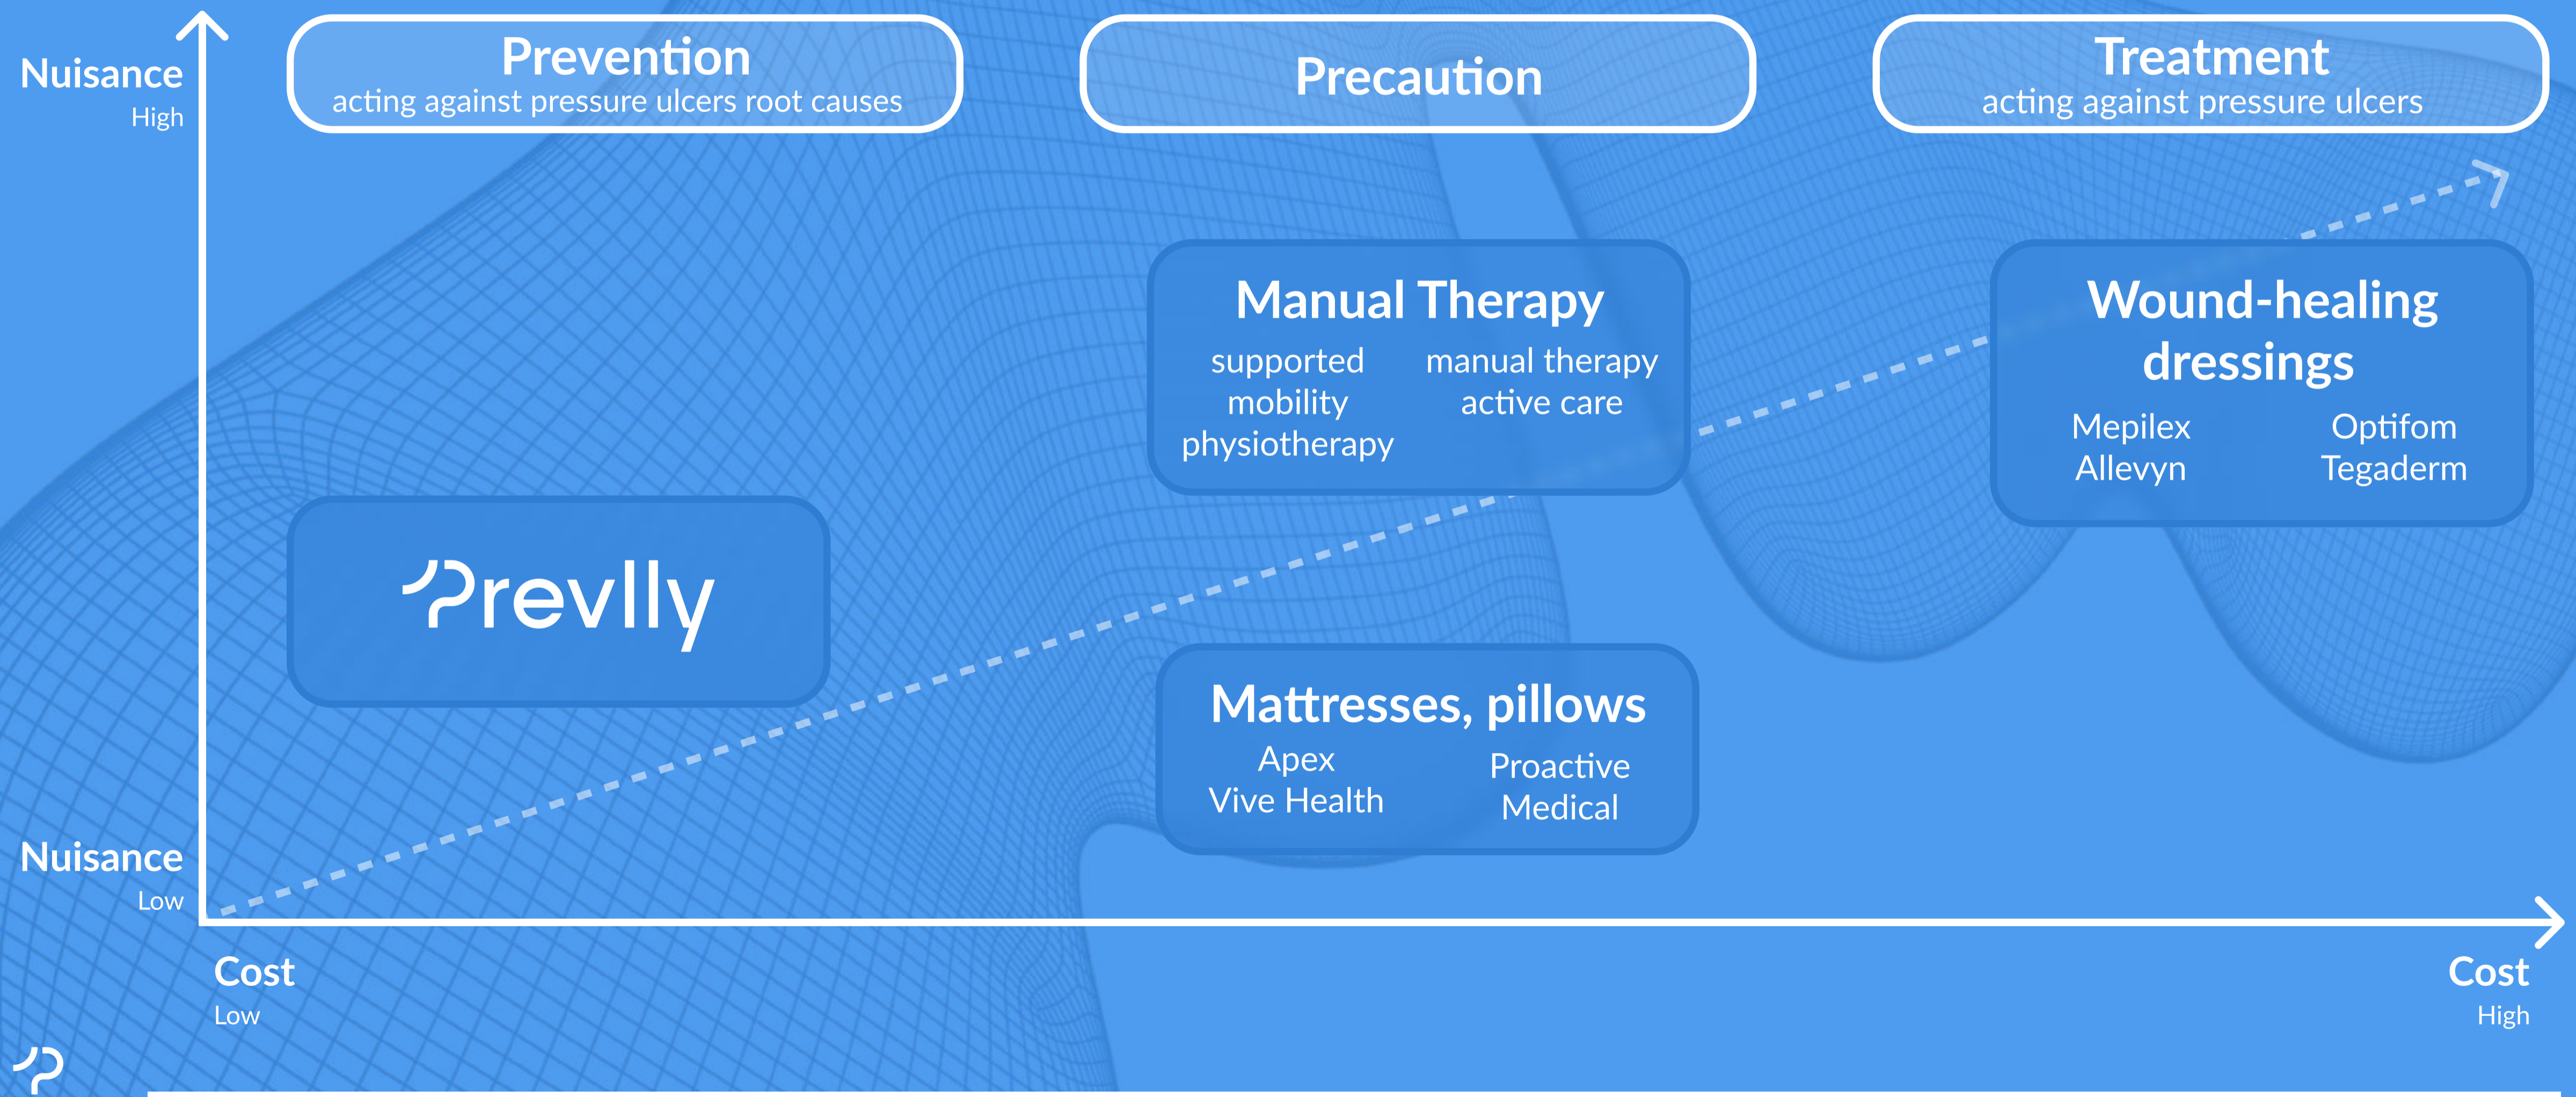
Nuisance
High

Prevention
acting against pressure ulcers root causes

Precaution

Treatment
acting against pressure ulcers

Manual Therapy
supported mobility physiotherapy
manual therapy active care

Wound-healing dressings
Mepilex
Allevyn
Optifom
Tegaderm

Prevlly

Mattresses, pillows
Apex
Vive Health
Proactive Medical

Nuisance
Low

Cost
Low

Cost
High